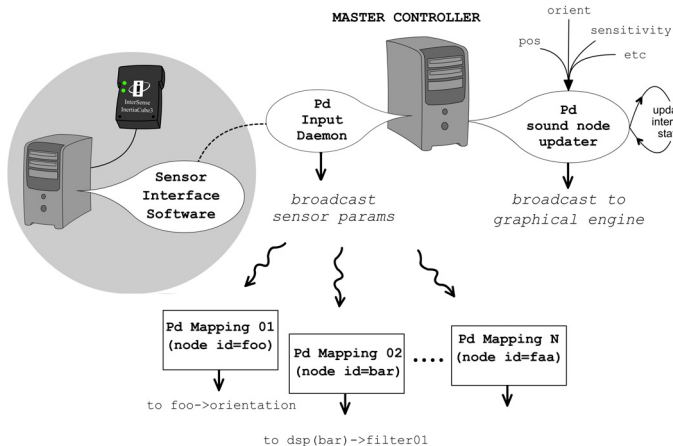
MASTER CONTROLLER

orient

pos

sensitivity

etc

InterSense InertiaCube3

Pd Input Daemon

Pd sound node updater

upda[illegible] inte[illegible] sta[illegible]

Sensor Interface Software

broadcast sensor params

broadcast to graphical engine

Pd Mapping 01 (node id=foo)

Pd Mapping 02 (node id=bar)

....

Pd Mapping N (node id=faa)

to foo->orientation

to dsp(bar)->filter01